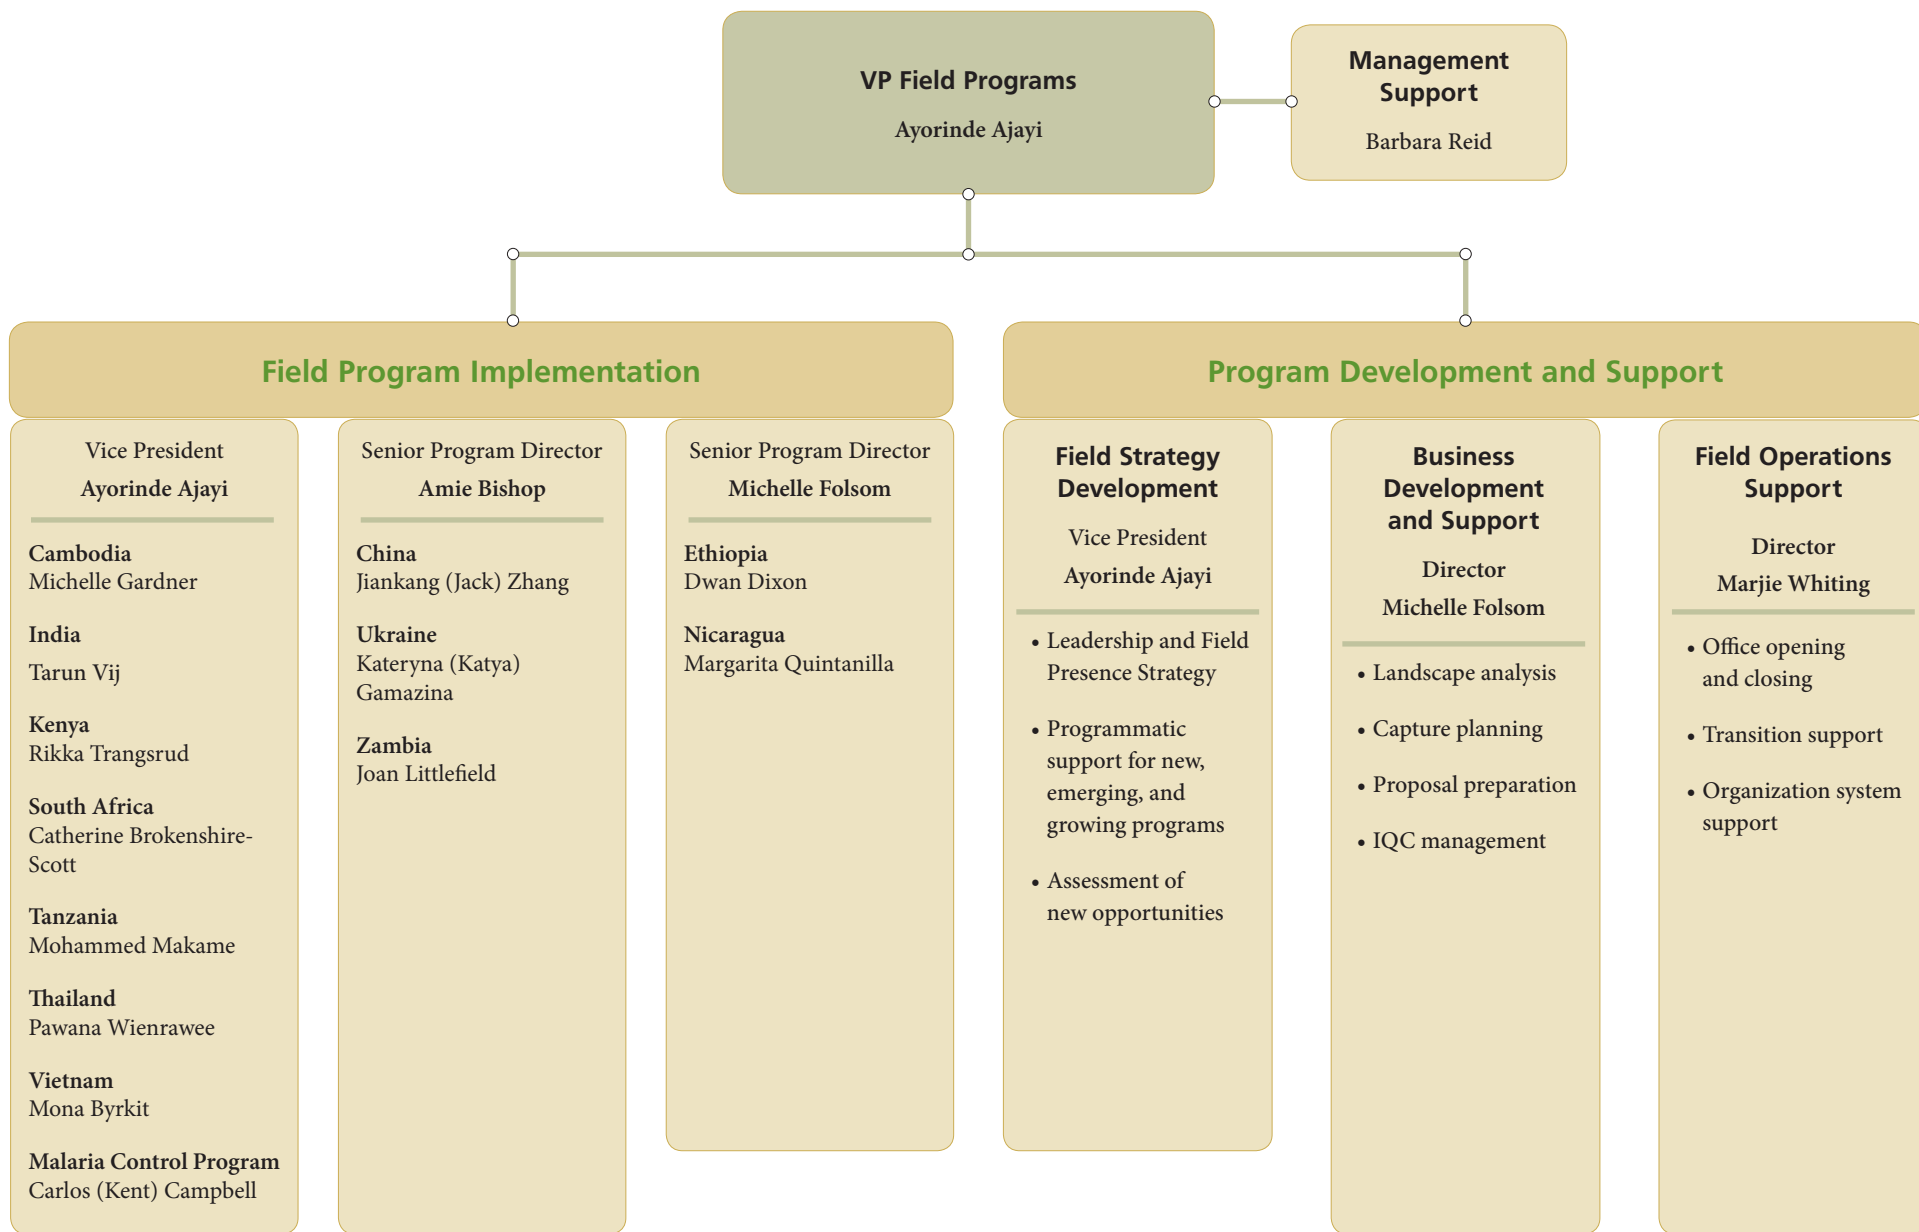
VP Field Programs
Ayorinde Ajayi

Management Support
Barbara Reid

Field Program Implementation

Program Development and Support

Vice President
Ayorinde Ajayi

Cambodia
Michelle Gardner

India
Tarun Vij

Kenya
Rikka Trangsrud

South Africa
Catherine Brokenshire-Scott

Tanzania
Mohammed Makame

Thailand
Pawana Wienrawee

Vietnam
Mona Byrkit

Malaria Control Program
Carlos (Kent) Campbell

Senior Program Director
Amie Bishop

China
Jiankang (Jack) Zhang

Ukraine
Kateryna (Katya) Gamazina

Zambia
Joan Littlefield

Senior Program Director
Michelle Folsom

Ethiopia
Dwan Dixon

Nicaragua
Margarita Quintanilla

Field Strategy Development

Vice President
Ayorinde Ajayi

• Leadership and Field Presence Strategy
• Programmatic support for new, emerging, and growing programs
• Assessment of new opportunities

Business Development and Support

Director
Michelle Folsom

• Landscape analysis
• Capture planning
• Proposal preparation
• IQC management

Field Operations Support

Director
Marjie Whiting

• Office opening and closing
• Transition support
• Organization system support